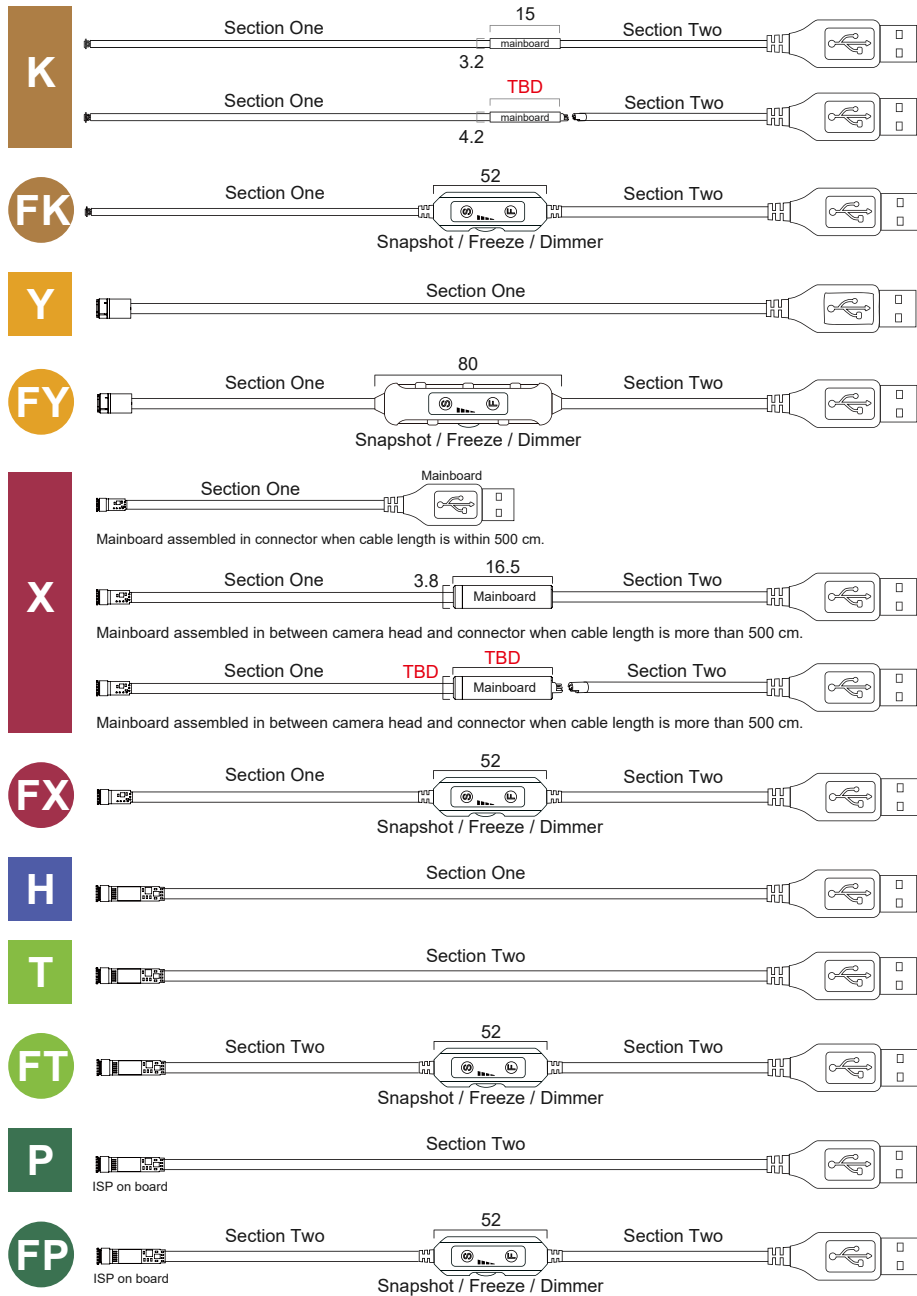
K

Section One

15

mainboard

3.2

Section Two

Section One

TBD

mainboard

4.2

Section Two

FK

Section One

52

Section Two

Snapshot / Freeze / Dimmer

Y

Section One

FY

Section One

80

Section Two

Snapshot / Freeze / Dimmer

X

Section One

Mainboard

Mainboard assembled in connector when cable length is within 500 cm.

Section One

3.8

16.5

Mainboard

Section Two

Mainboard assembled in between camera head and connector when cable length is more than 500 cm.

Section One

TBD

TBD

Mainboard

Section Two

Mainboard assembled in between camera head and connector when cable length is more than 500 cm.

FX

Section One

52

Section Two

Snapshot / Freeze / Dimmer

H

Section One

T

Section Two

FT

Section Two

52

Section Two

Snapshot / Freeze / Dimmer

P

Section Two

ISP on board

FP

Section Two

52

Section Two

ISP on board

Snapshot / Freeze / Dimmer